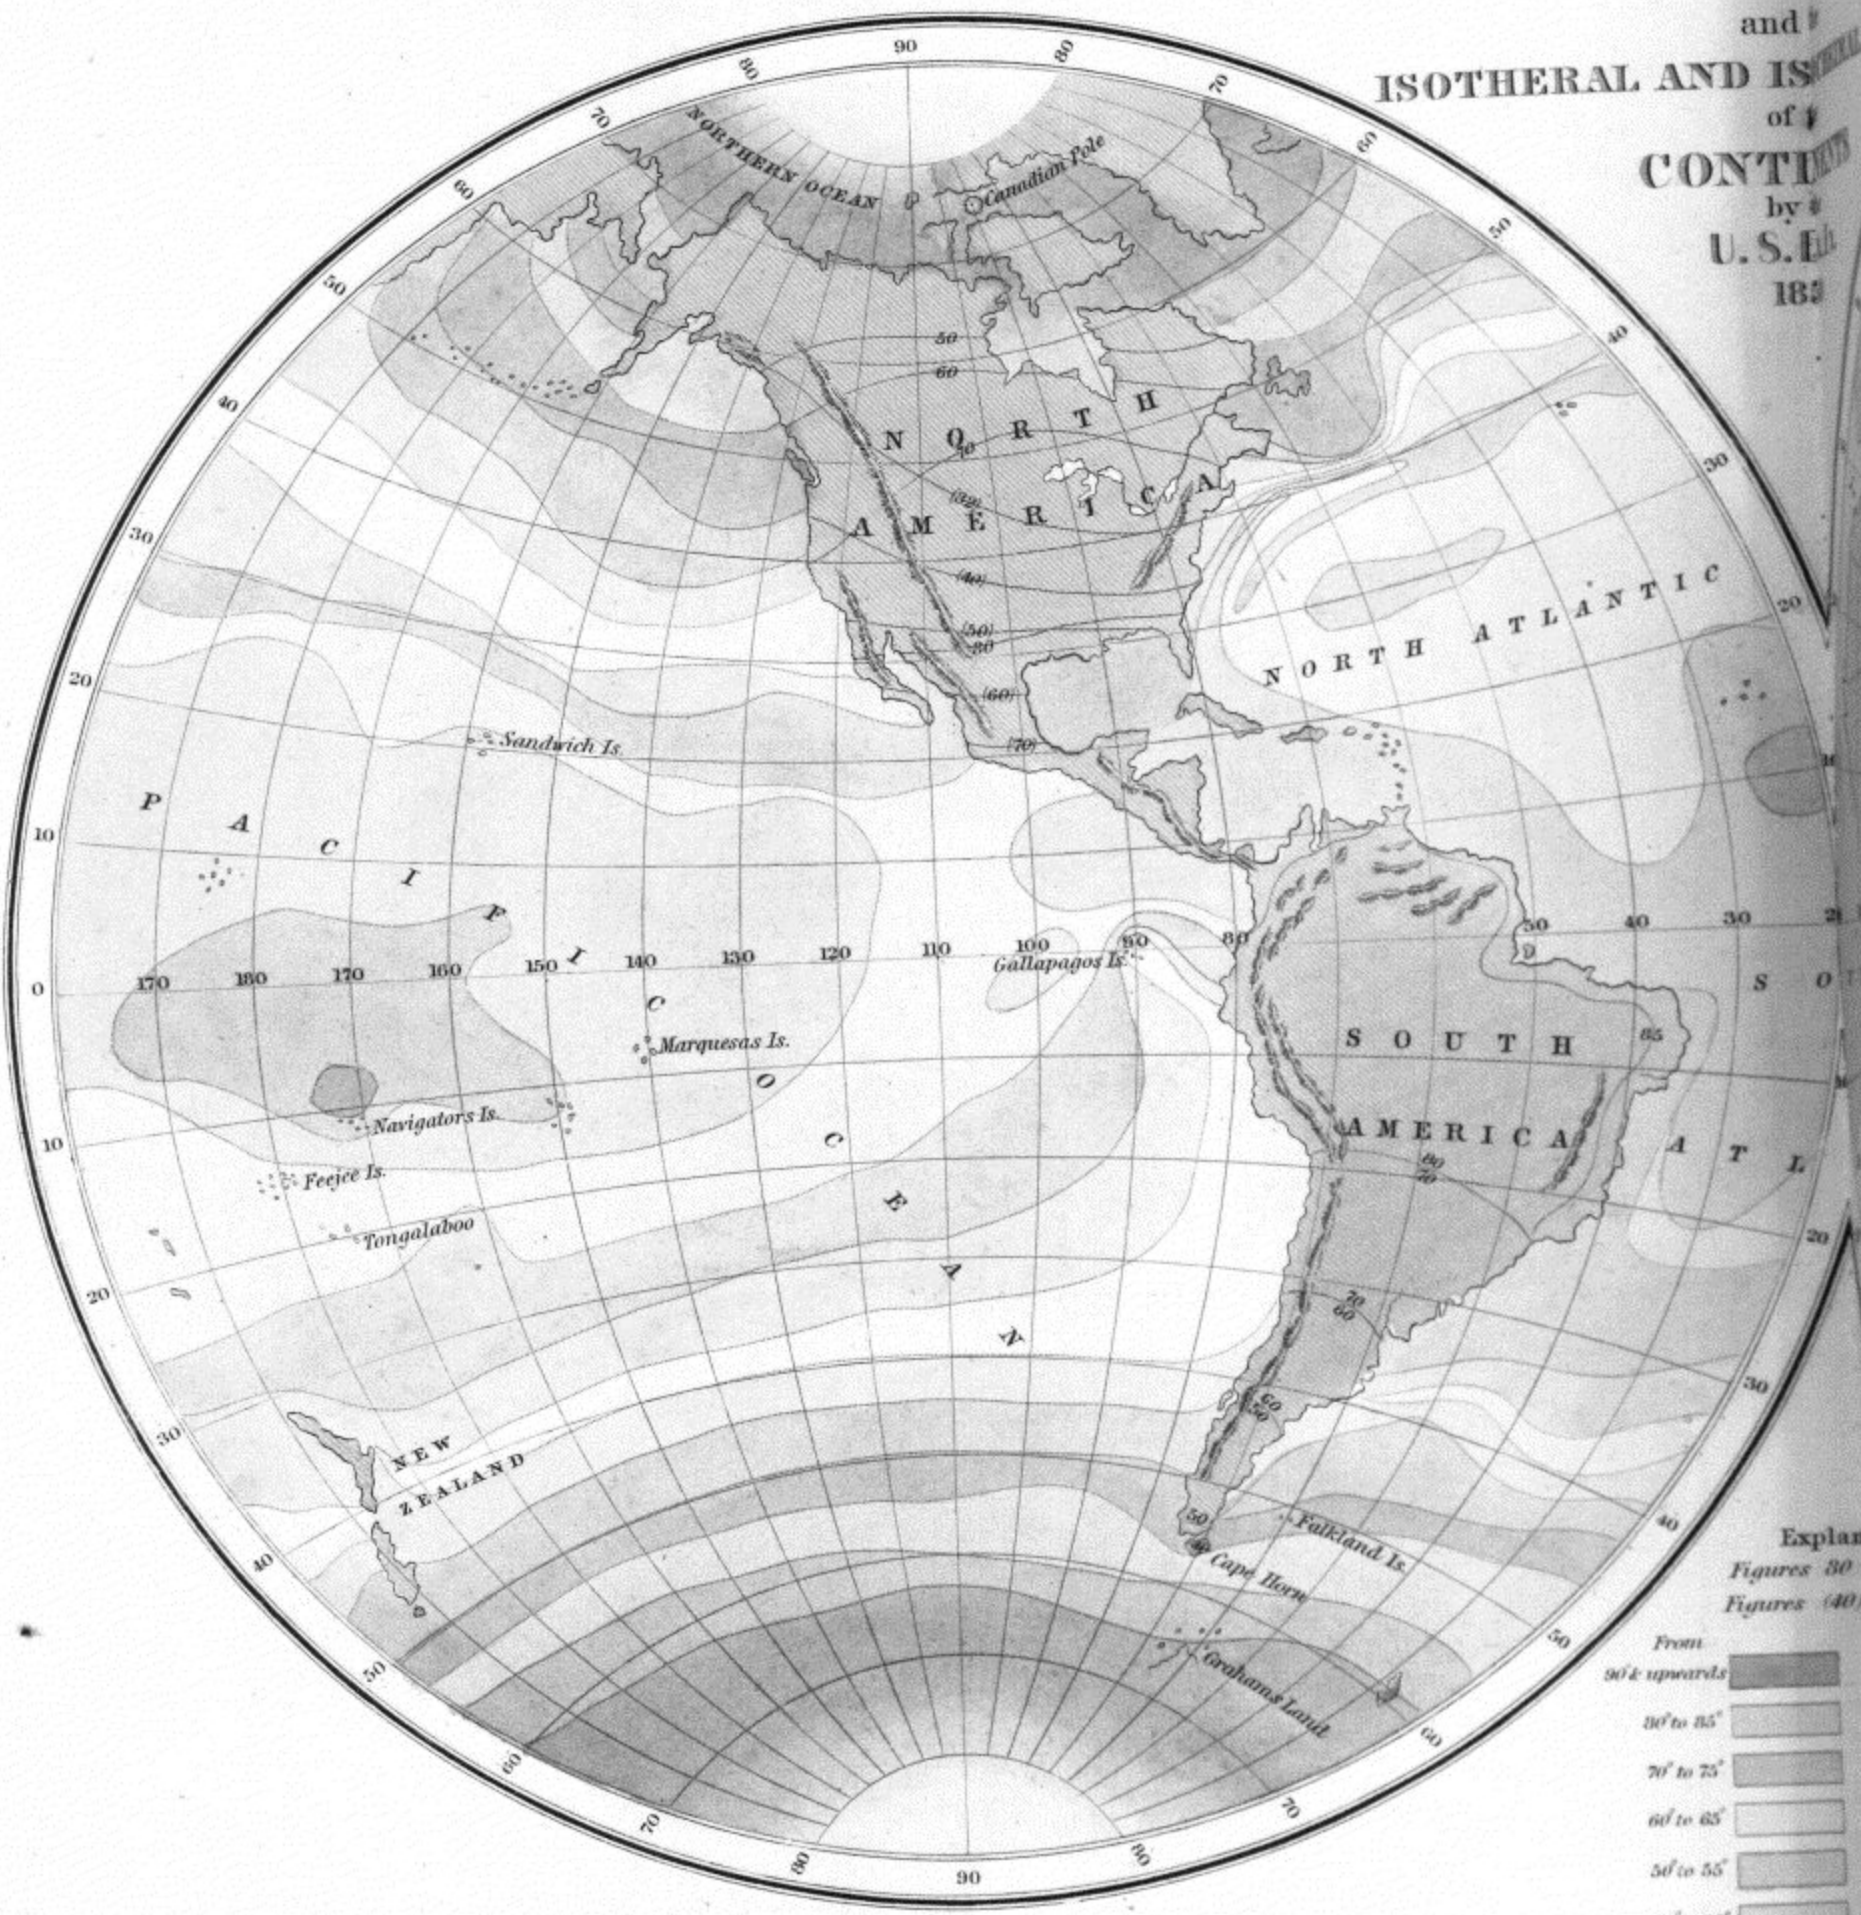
and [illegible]
ISOTHERAL AND IS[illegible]
of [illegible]
CONTI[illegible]
by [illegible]
U. S. E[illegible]
18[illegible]

90
80
70
60
50
40
30
20
10
0
10
20
30
40
50
60
70
80
90

NORTHERN OCEAN
Canadian Pole
NORTH AMERICA
50
60
(32)
(40)
(50)
80
(60)
(70)
NORTH ATLANTIC
Sandwich Is.
PACIFIC OCEAN
170
180
170
160
150
140
130
120
110
100
90
80
50
40
30
Gallapagos Is.
Marquesas Is.
Navigators Is.
Feejee Is.
Tongalaboo
SOUTH AMERICA
85
80
70
70
60
60
50
50
SO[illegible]
ATL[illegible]
NEW ZEALAND
Falkland Is.
Cape Horn
Grahams Land

Explan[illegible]
Figures 30 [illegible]
Figures (40) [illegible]
From
90° & upwards
80° to 85°
70° to 75°
60° to 65°
50° to 55°